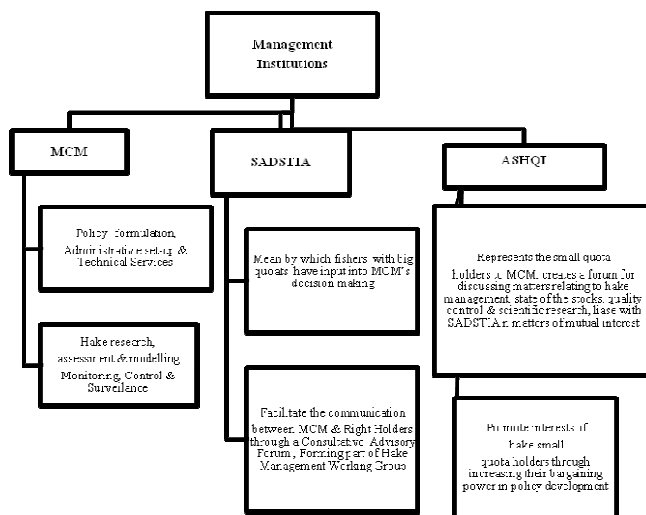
Management Institutions

MCM

SADSTIA

ASHQI

Policy formulation, Administrative set-up & Technical Services

Hake research, assessment & modelling

Monitoring, Control & Surveillance

Mean by which fishers with big quoats have input into MCM's decision making

Facilitate the communication between MCM & Right Holders through a Consultative Advisory Forum , Forming part of Hake Management Working Group

Represents the small quota holders to MCM, creates a forum for discussing matters relating to hake management, state of the stocks, quality control & scientific research, liase with SADSTIA in matters of mutual interest

Promote interests of hake small quota holders through increasing their bargaining power in policy development